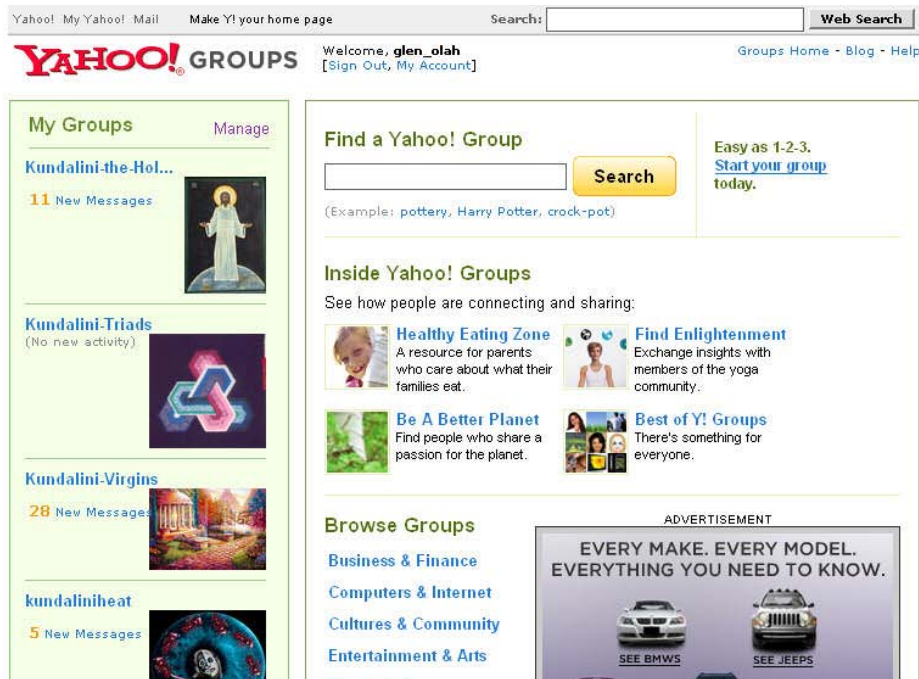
Yahoo! My Yahoo! Mail Make Y! your home page Search: Web Search

YAHOO! GROUPS Welcome, glen_olah [Sign Out, My Account]

Groups Home - Blog - Help

My Groups Manage

Kundalini-the-Hol...
11 New Messages

Kundalini-Triads
(No new activity)

Kundalini-Virgins
28 New Messages

kundaliniheat
5 New Messages

Find a Yahoo! Group

Search

(Example: pottery, Harry Potter, crock-pot)

Easy as 1-2-3. Start your group today.

Inside Yahoo! Groups

See how people are connecting and sharing:

Healthy Eating Zone
A resource for parents who care about what their families eat.

Find Enlightenment
Exchange insights with members of the yoga community.

Be A Better Planet
Find people who share a passion for the planet.

Best of Y! Groups
There's something for everyone.

Browse Groups

Business & Finance

Computers & Internet

Cultures & Community

Entertainment & Arts

ADVERTISEMENT

EVERY MAKE. EVERY MODEL. EVERYTHING YOU NEED TO KNOW.

SEE BMWS SEE JEEPS